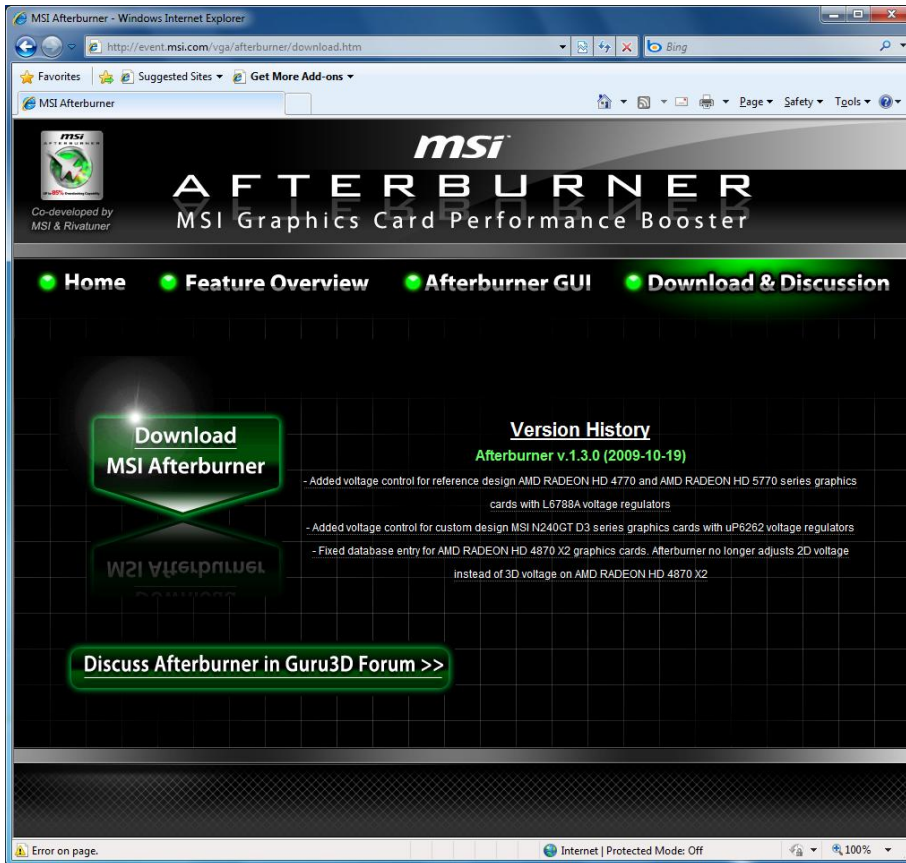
MSI Afterburner - Windows Internet Explorer

http://event.msi.com/vga/afterburner/download.htm

Bing

Favorites | Suggested Sites ▾ | Get More Add-ons ▾

MSI Afterburner

Page ▾ Safety ▾ Tools ▾

msi
AFTERBURNER

Co-developed by MSI & Rivatuner

msi

AFTERBURNER

MSI Graphics Card Performance Booster

Home   Feature Overview   Afterburner GUI   Download & Discussion

Download
MSI Afterburner

Version History

Afterburner v.1.3.0 (2009-10-19)

- Added voltage control for reference design AMD RADEON HD 4770 and AMD RADEON HD 5770 series graphics cards with L6788A voltage regulators

- Added voltage control for custom design MSI N240GT D3 series graphics cards with uP6262 voltage regulators

- Fixed database entry for AMD RADEON HD 4870 X2 graphics cards. Afterburner no longer adjusts 2D voltage instead of 3D voltage on AMD RADEON HD 4870 X2

MSI Afterburner

Discuss Afterburner in Guru3D Forum >>

Error on page.

Internet | Protected Mode: Off

100%